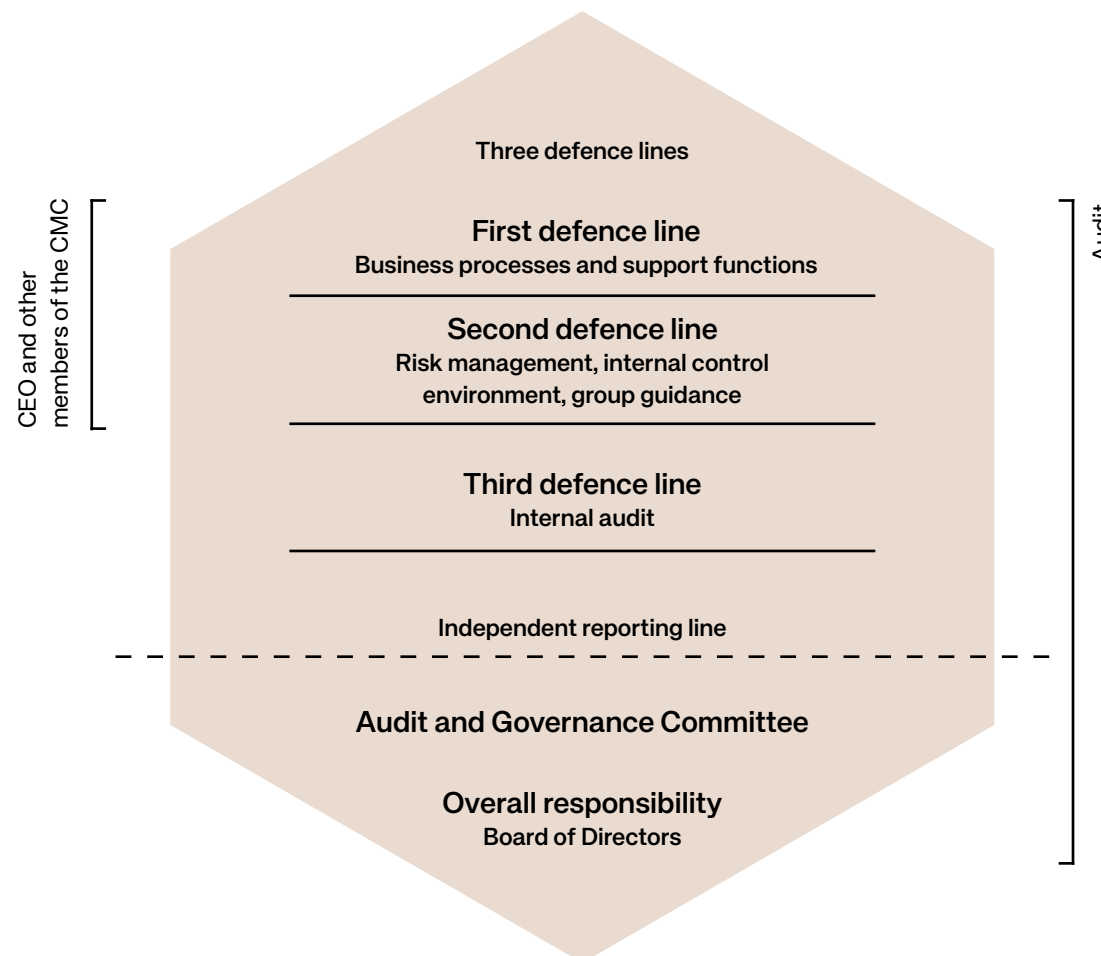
CEO and other members of the CMC

Three defence lines

First defence line
Business processes and support functions

Second defence line
Risk management, internal control environment, group guidance

Third defence line
Internal audit

Independent reporting line

Audit and Governance Committee

Overall responsibility
Board of Directors

Audit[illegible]